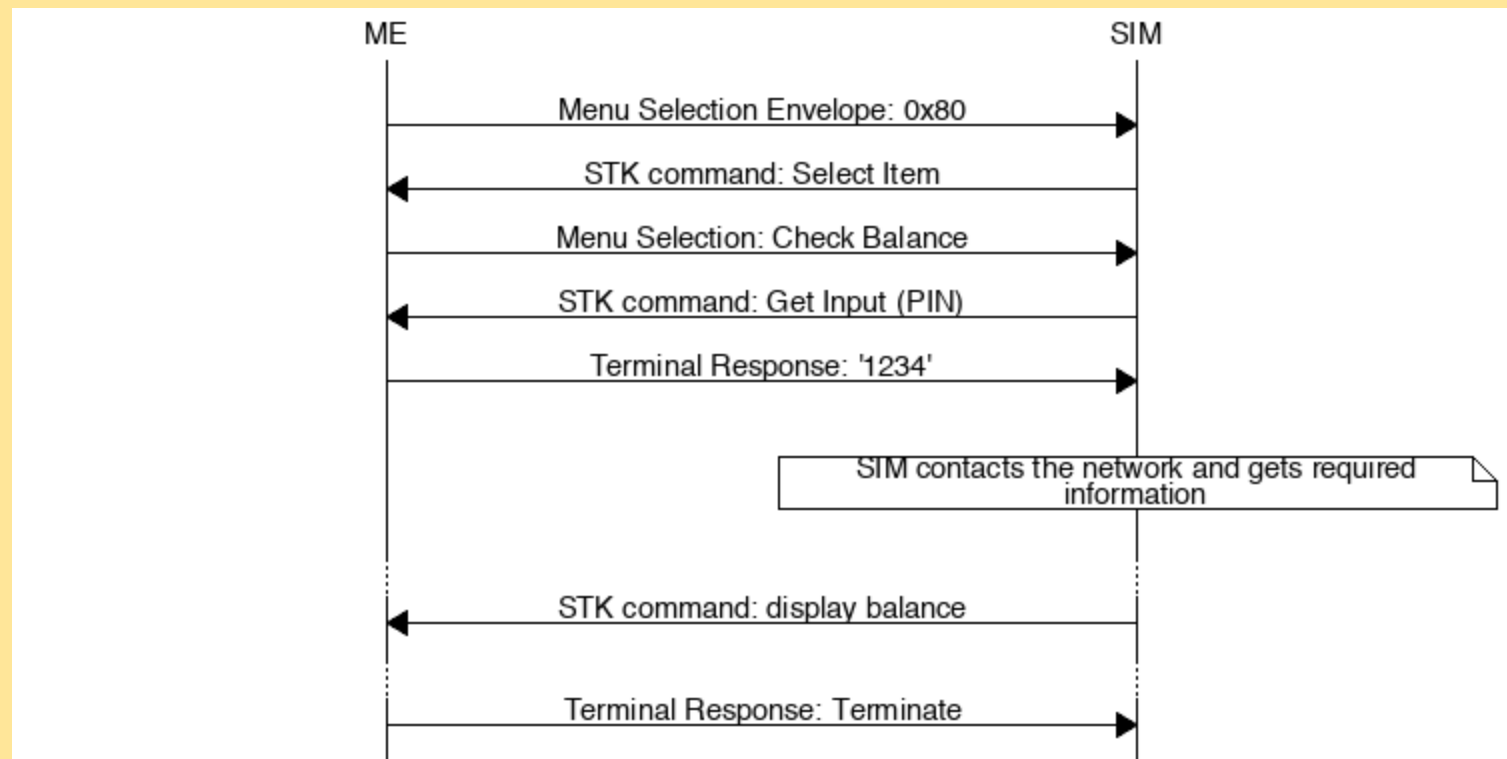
ME

SIM

Menu Selection Envelope: 0x80

STK command: Select Item

Menu Selection: Check Balance

STK command: Get Input (PIN)

Terminal Response: '1234'

SIM contacts the network and gets required information

STK command: display balance

Terminal Response: Terminate